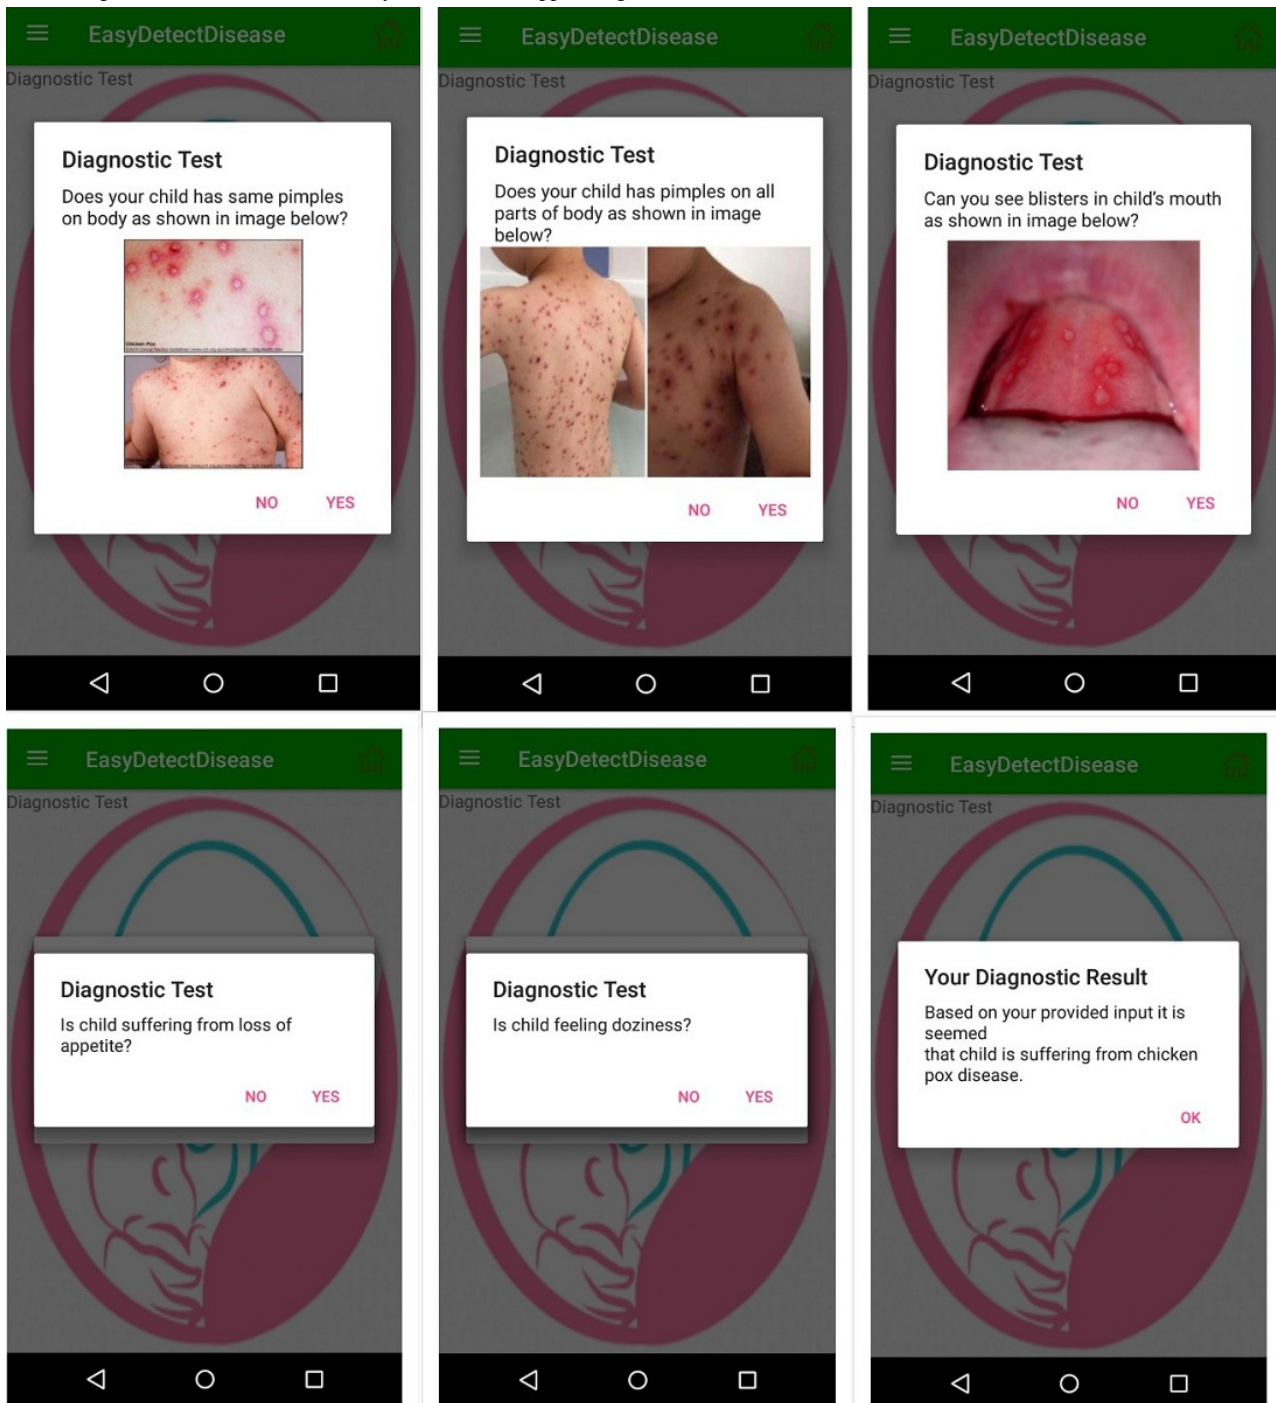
EasyDetectDisease

Diagnostic Test

Diagnostic Test

Does your child has same pimples on body as shown in image below?

NO YES

EasyDetectDisease

Diagnostic Test

Diagnostic Test

Does your child has pimples on all parts of body as shown in image below?

NO YES

EasyDetectDisease

Diagnostic Test

Diagnostic Test

Can you see blisters in child's mouth as shown in image below?

NO YES

EasyDetectDisease

Diagnostic Test

Diagnostic Test

Is child suffering from loss of appetite?

NO YES

EasyDetectDisease

Diagnostic Test

Diagnostic Test

Is child feeling doziness?

NO YES

EasyDetectDisease

Diagnostic Test

Your Diagnostic Result

Based on your provided input it is seemed
that child is suffering from chicken pox disease.

OK